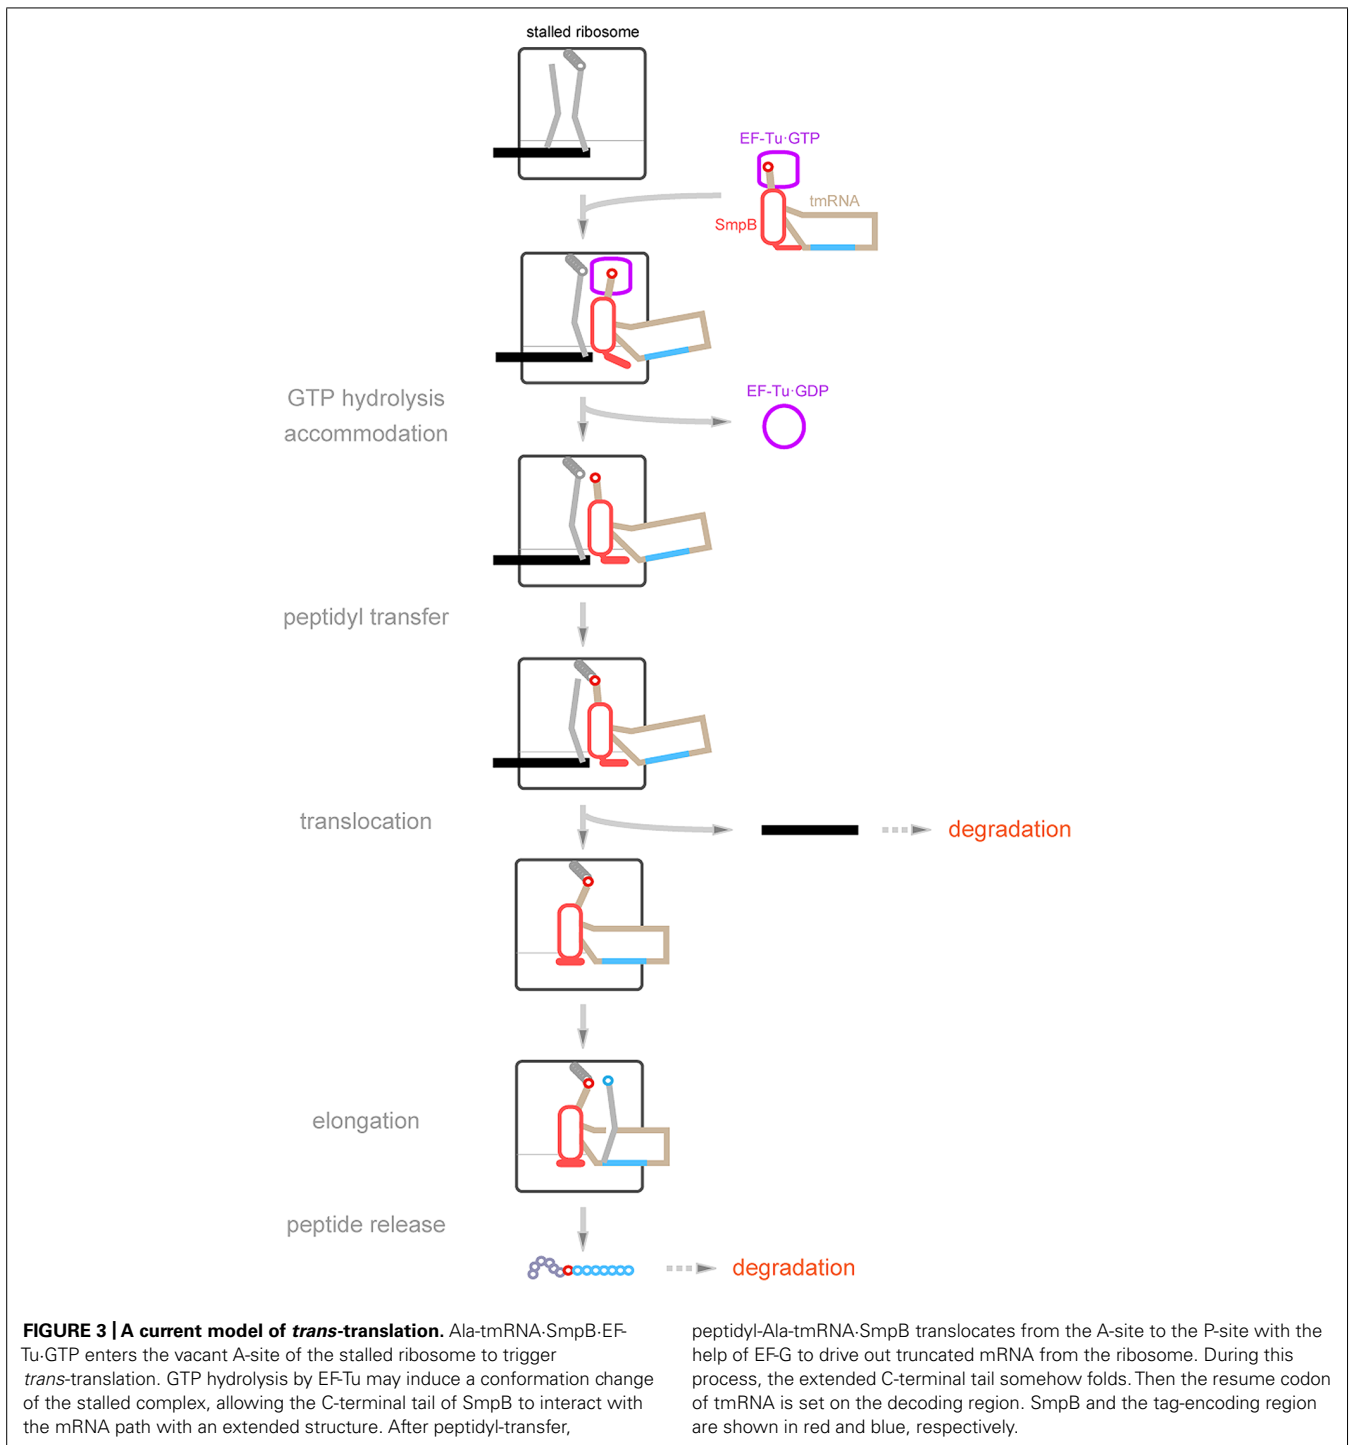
stalled ribosome

EF-Tu·GTP

tmRNA

SmpB

GTP hydrolysis
accommodation

EF-Tu·GDP

peptidyl transfer

translocation

degradation

elongation

peptide release

degradation

**FIGURE 3 | A current model of *trans*-translation.** Ala-tmRNA·SmpB·EF-Tu·GTP enters the vacant A-site of the stalled ribosome to trigger *trans*-translation. GTP hydrolysis by EF-Tu may induce a conformation change of the stalled complex, allowing the C-terminal tail of SmpB to interact with the mRNA path with an extended structure. After peptidyl-transfer, peptidyl-Ala-tmRNA·SmpB translocates from the A-site to the P-site with the help of EF-G to drive out truncated mRNA from the ribosome. During this process, the extended C-terminal tail somehow folds. Then the resume codon of tmRNA is set on the decoding region. SmpB and the tag-encoding region are shown in red and blue, respectively.